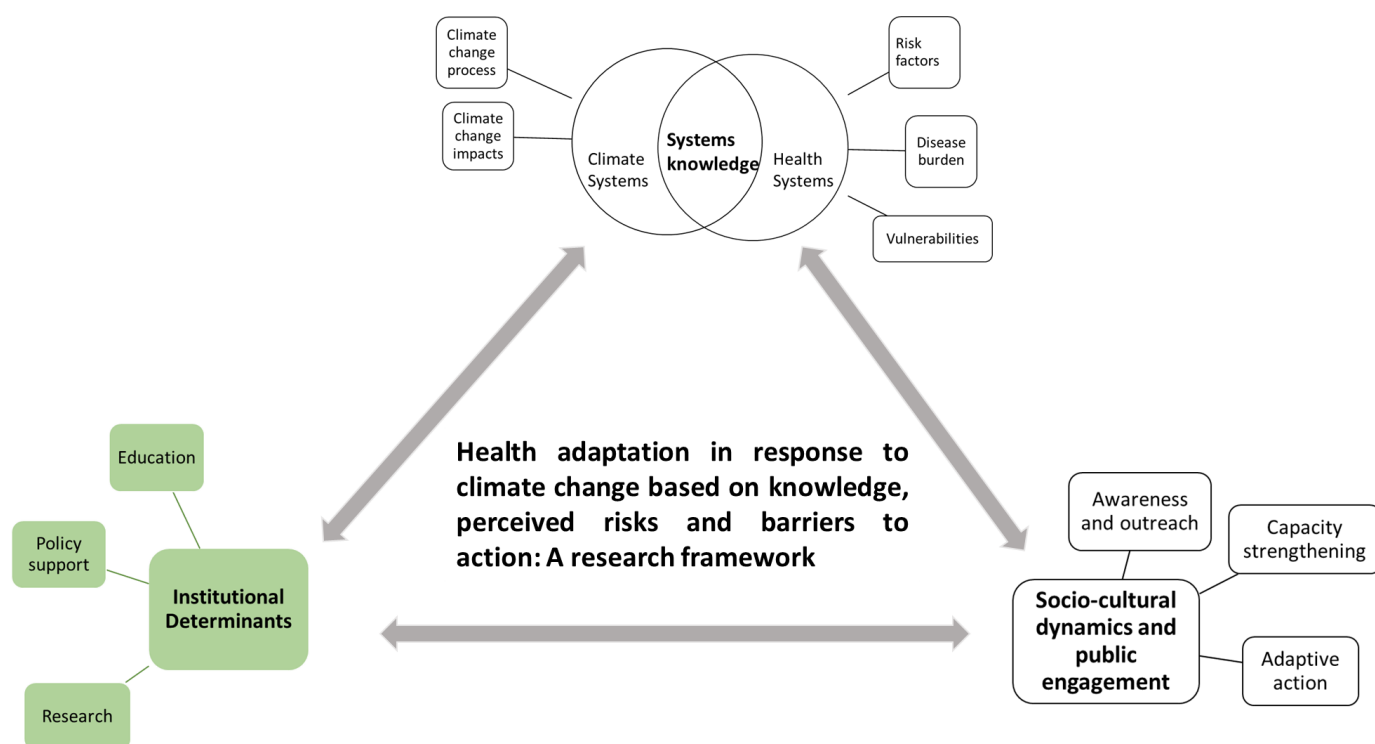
Climate change process

Climate change impacts

Climate Systems

Systems knowledge

Health Systems

Risk factors

Disease burden

Vulnerabilities

Education

Policy support

Institutional Determinants

Research

Health adaptation in response to climate change based on knowledge, perceived risks and barriers to action: A research framework

Awareness and outreach

Capacity strengthening

Socio-cultural dynamics and public engagement

Adaptive action